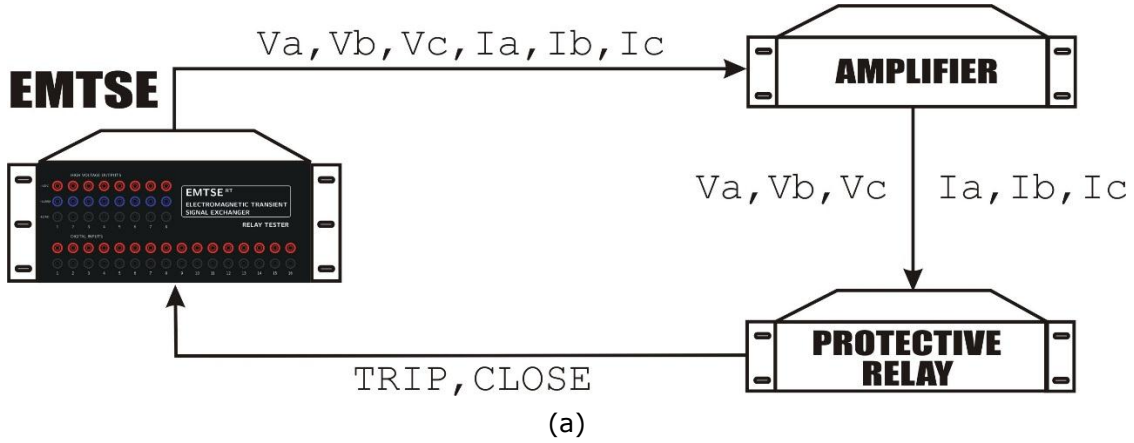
Va,Vb,Vc,Ia,Ib,Ic

EMTSE

AMPLIFIER

HIGH VOLTAGE OUTPUTS

EMTSE RT
ELECTROMAGNETIC TRANSIENT
SIGNAL EXCHANGER

RELAY TESTER

DIGITAL INPUTS

1 2 3 4 5 6 7 8

1 2 3 4 5 6 7 8 9 10 11 12 13 14 15 16

Va,Vb,Vc

Ia,Ib,Ic

PROTECTIVE
RELAY

TRIP,CLOSE

(a)